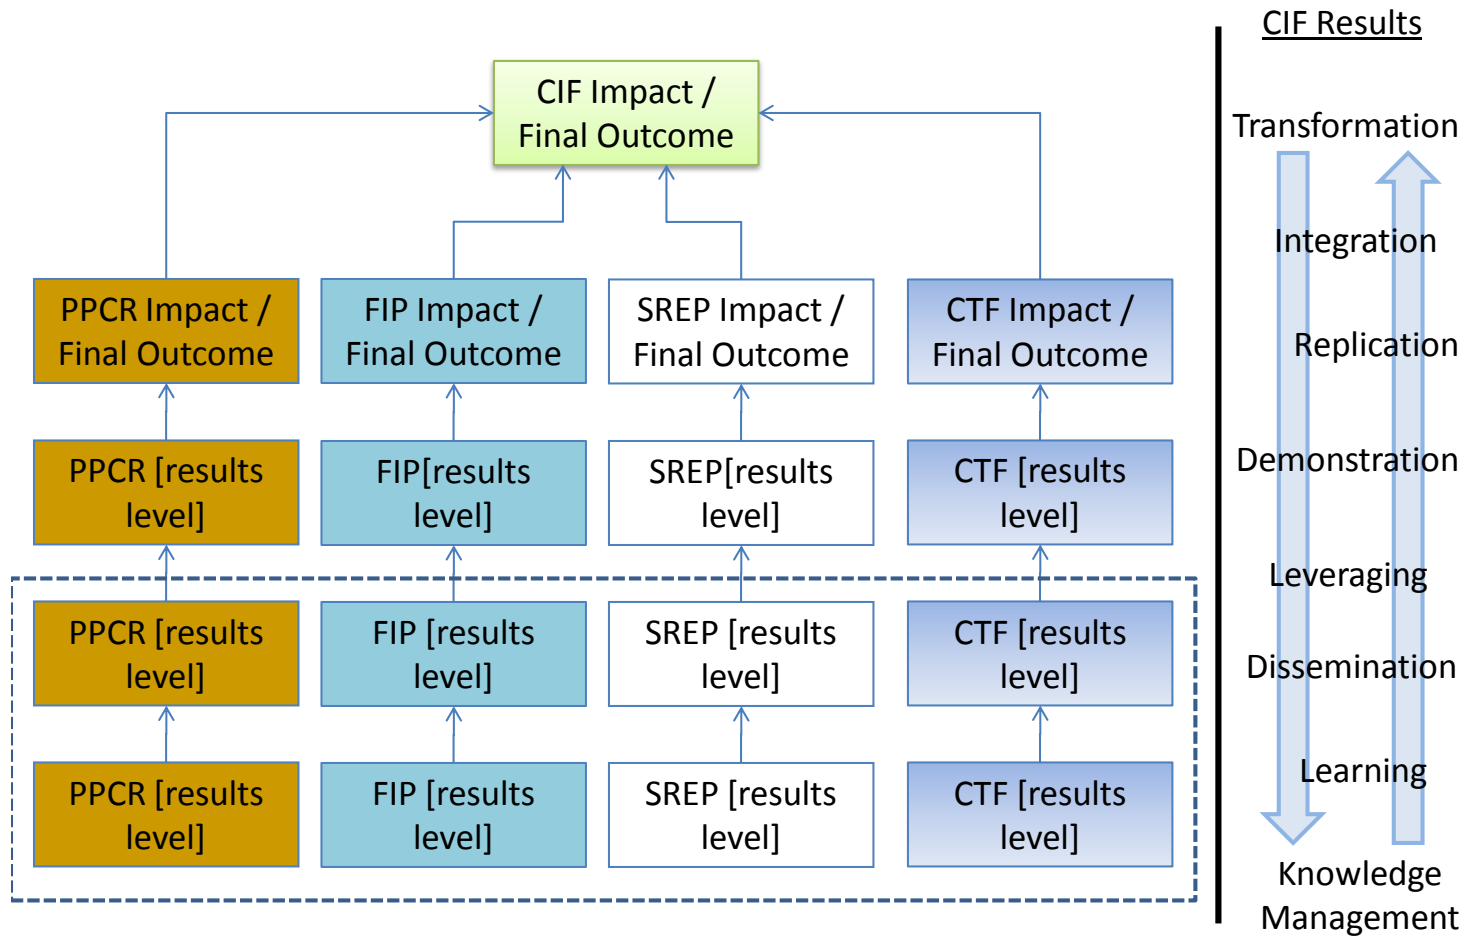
CIF Impact / Final Outcome

PPCR Impact / Final Outcome

FIP Impact / Final Outcome

SREP Impact / Final Outcome

CTF Impact / Final Outcome

PPCR [results level]

FIP[results level]

SREP[results level]

CTF [results level]

PPCR [results level]

FIP [results level]

SREP [results level]

CTF [results level]

PPCR [results level]

FIP [results level]

SREP [results level]

CTF [results level]

CIF Results

Transformation

Integration

Replication

Demonstration

Leveraging

Dissemination

Learning

Knowledge Management